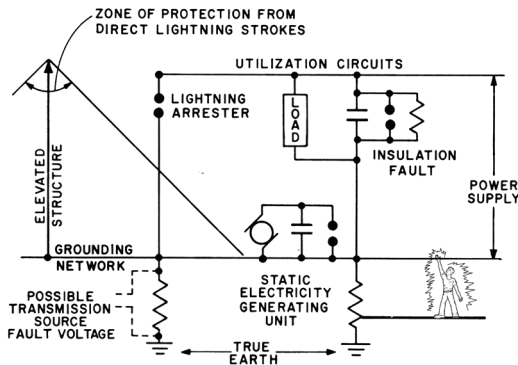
ZONE OF PROTECTION FROM DIRECT LIGHTNING STROKES

ELEVATED STRUCTURE

UTILIZATION CIRCUITS

LIGHTNING ARRESTER

LOAD

INSULATION FAULT

POWER SUPPLY

GROUNDING NETWORK

STATIC ELECTRICITY GENERATING UNIT

POSSIBLE TRANSMISSION SOURCE FAULT VOLTAGE

TRUE EARTH